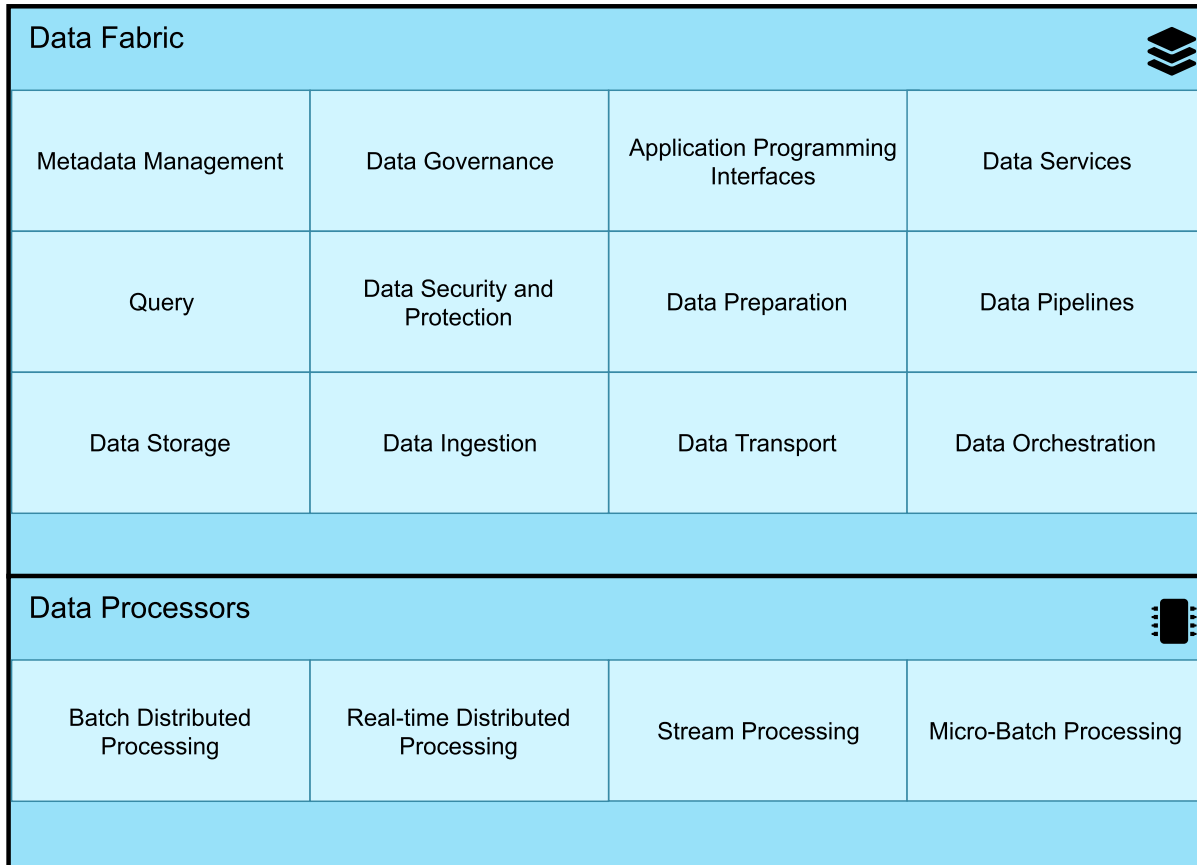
Data Fabric

| Metadata Management | Data Governance | Application Programming Interfaces | Data Services |
|---|---|---|---|
| Query | Data Security and Protection | Data Preparation | Data Pipelines |
| Data Storage | Data Ingestion | Data Transport | Data Orchestration |

Data Processors

| Batch Distributed Processing | Real-time Distributed Processing | Stream Processing | Micro-Batch Processing |
|---|---|---|---|